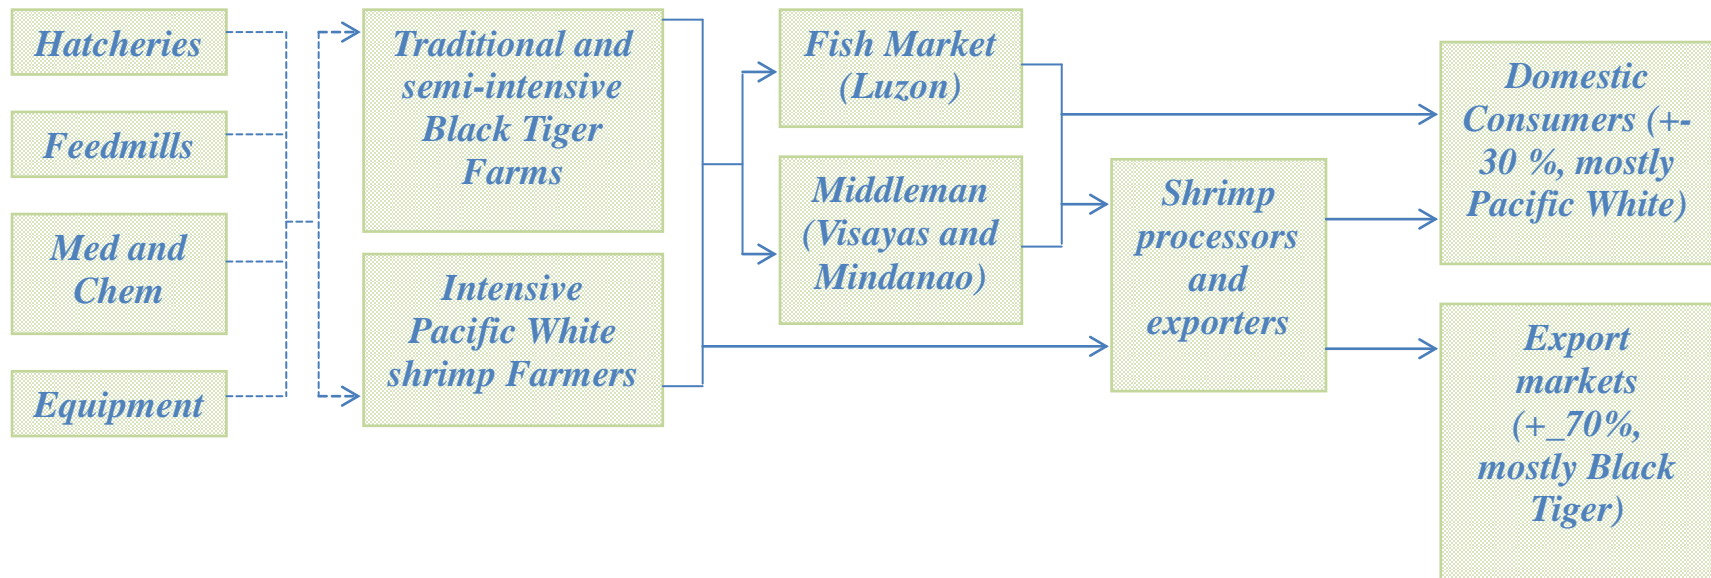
Hatcheries

Feedmills

Med and Chem

Equipment

Traditional and semi-intensive Black Tiger Farms

Intensive Pacific White shrimp Farmers

Fish Market (Luzon)

Middleman (Visayas and Mindanao)

Shrimp processors and exporters

Domestic Consumers (+-30 %, mostly Pacific White)

Export markets (+_70%, mostly Black Tiger)